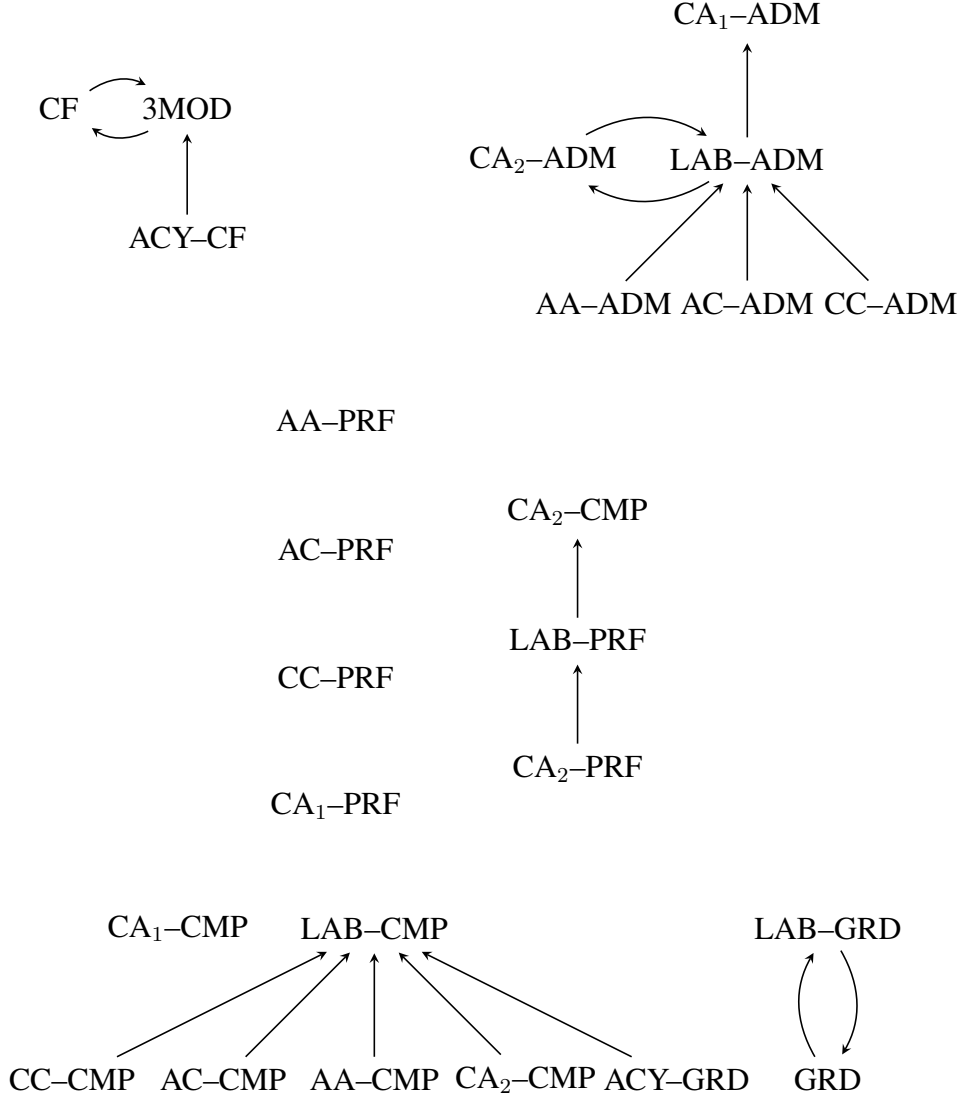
$CA_1$–ADM

CF 3MOD

$CA_2$–ADM LAB–ADM

ACY–CF

AA–ADM AC–ADM CC–ADM

AA–PRF

$CA_2$–CMP

AC–PRF

LAB–PRF

CC–PRF

$CA_2$–PRF

$CA_1$–PRF

$CA_1$–CMP LAB–CMP LAB–GRD

CC–CMP AC–CMP AA–CMP $CA_2$–CMP ACY–GRD GRD